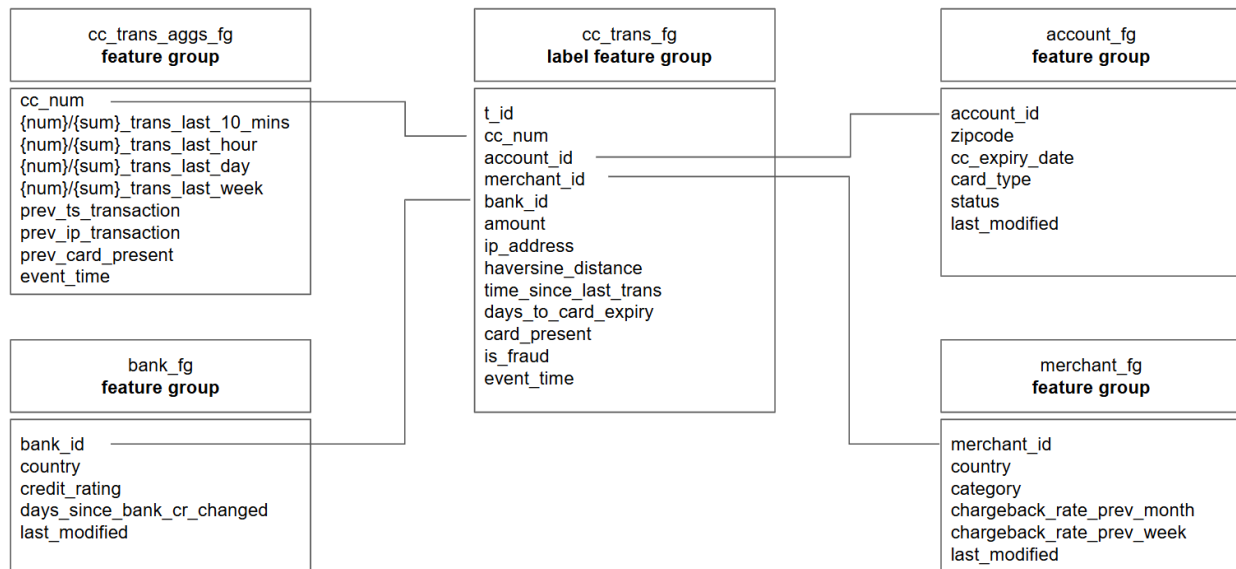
cc_trans_aggs_fg
**feature group**

cc_num
{num}/{sum}_trans_last_10_mins
{num}/{sum}_trans_last_hour
{num}/{sum}_trans_last_day
{num}/{sum}_trans_last_week
prev_ts_transaction
prev_ip_transaction
prev_card_present
event_time

bank_fg
**feature group**

bank_id
country
credit_rating
days_since_bank_cr_changed
last_modified

cc_trans_fg
**label feature group**

t_id
cc_num
account_id
merchant_id
bank_id
amount
ip_address
haversine_distance
time_since_last_trans
days_to_card_expiry
card_present
is_fraud
event_time

account_fg
**feature group**

account_id
zipcode
cc_expiry_date
card_type
status
last_modified

merchant_fg
**feature group**

merchant_id
country
category
chargeback_rate_prev_month
chargeback_rate_prev_week
last_modified